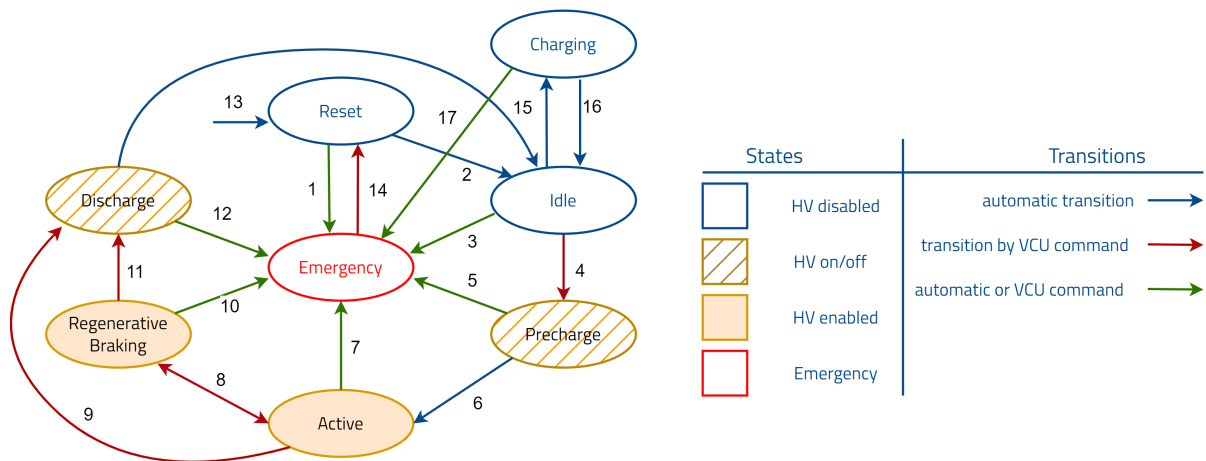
Charging

13

Reset

17

15

16

1

14

2

Idle

Discharge

12

Emergency

3

11

5

4

Regenerative Braking

10

Precharge

7

8

6

9

Active

| States | | Transitions |
|---|---|---|
| | HV disabled | automatic transition |
| | HV on/off | transition by VCU command |
| | HV enabled | automatic or VCU command |
| | Emergency | |